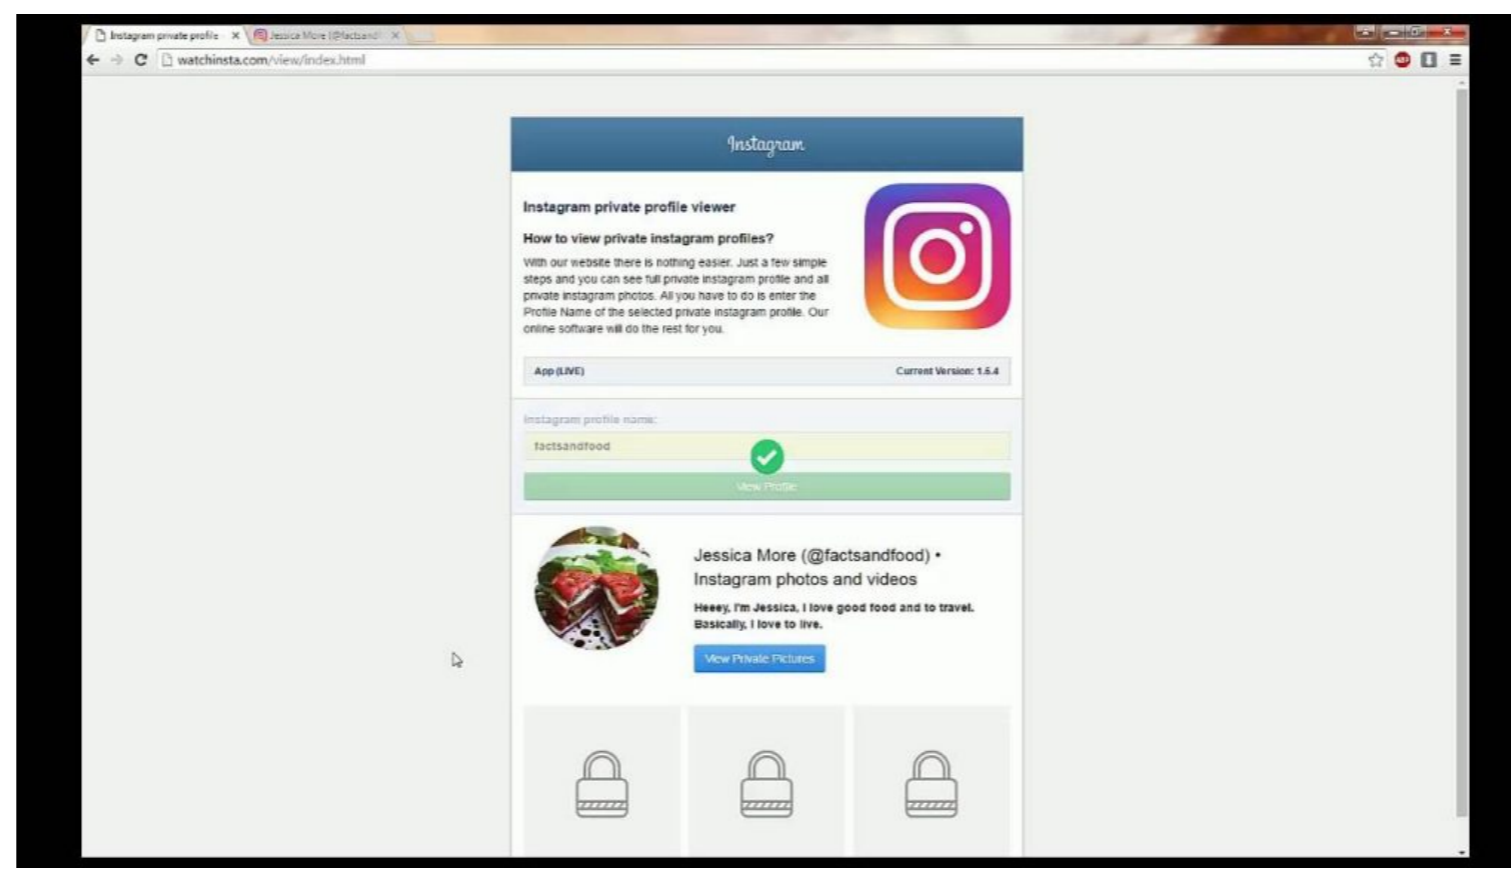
Instagram private profile ×
Jessica More (@factsand ×
watchinsta.com/view/index.html

Instagram

Instagram private profile viewer

How to view private instagram profiles?

With our website there is nothing easier. Just a few simple steps and you can see full private instagram profile and all private instagram photos. All you have to do is enter the Profile Name of the selected private instagram profile. Our online software will do the rest for you.

App (LIVE)

Current Version: 1.6.4

Instagram profile name:

factsandfood

View Profile

Jessica More (@factsandfood) • Instagram photos and videos

Heeey, I'm Jessica, I love good food and to travel. Basically, I love to live.

View Private Pictures